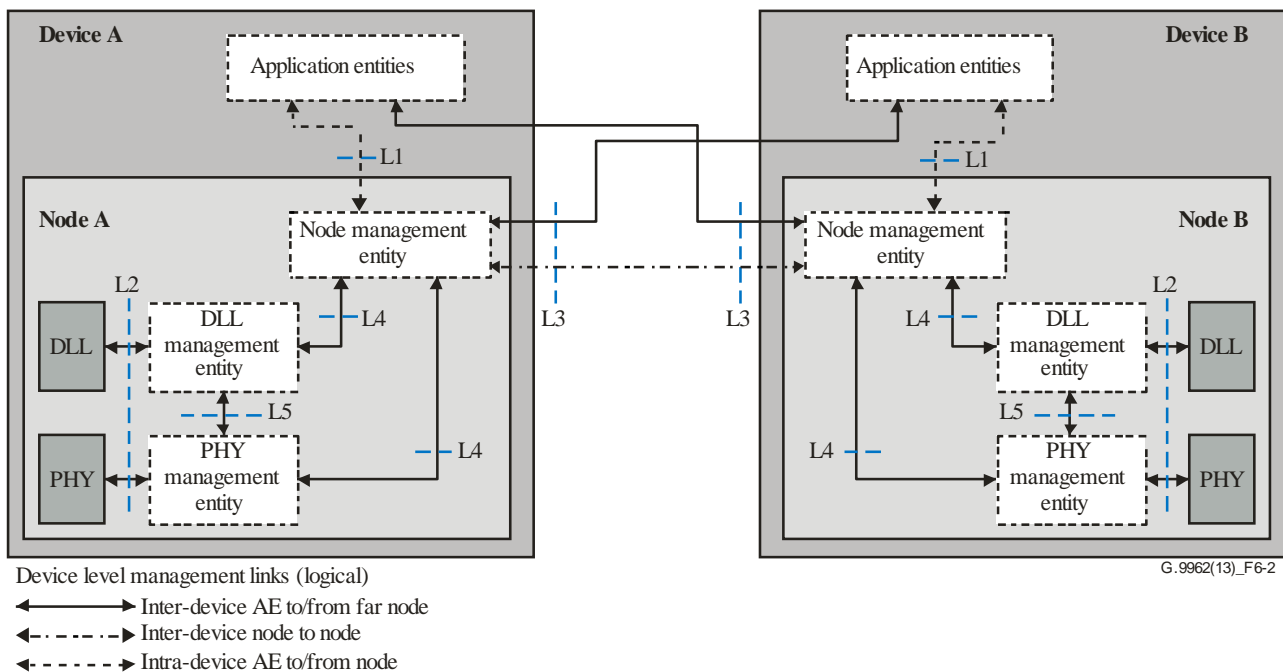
Device A

Application entities

L1

Node A

Node management entity

L2

L4

DLL

DLL management entity

L5

PHY

PHY management entity

L4

L3

L3

Device B

Application entities

L1

Node B

Node management entity

L2

L4

DLL management entity

DLL

L5

L4

PHY management entity

PHY

G.9962(13)_F6-2

Device level management links (logical)

Inter-device AE to/from far node

Inter-device node to node

Intra-device AE to/from node